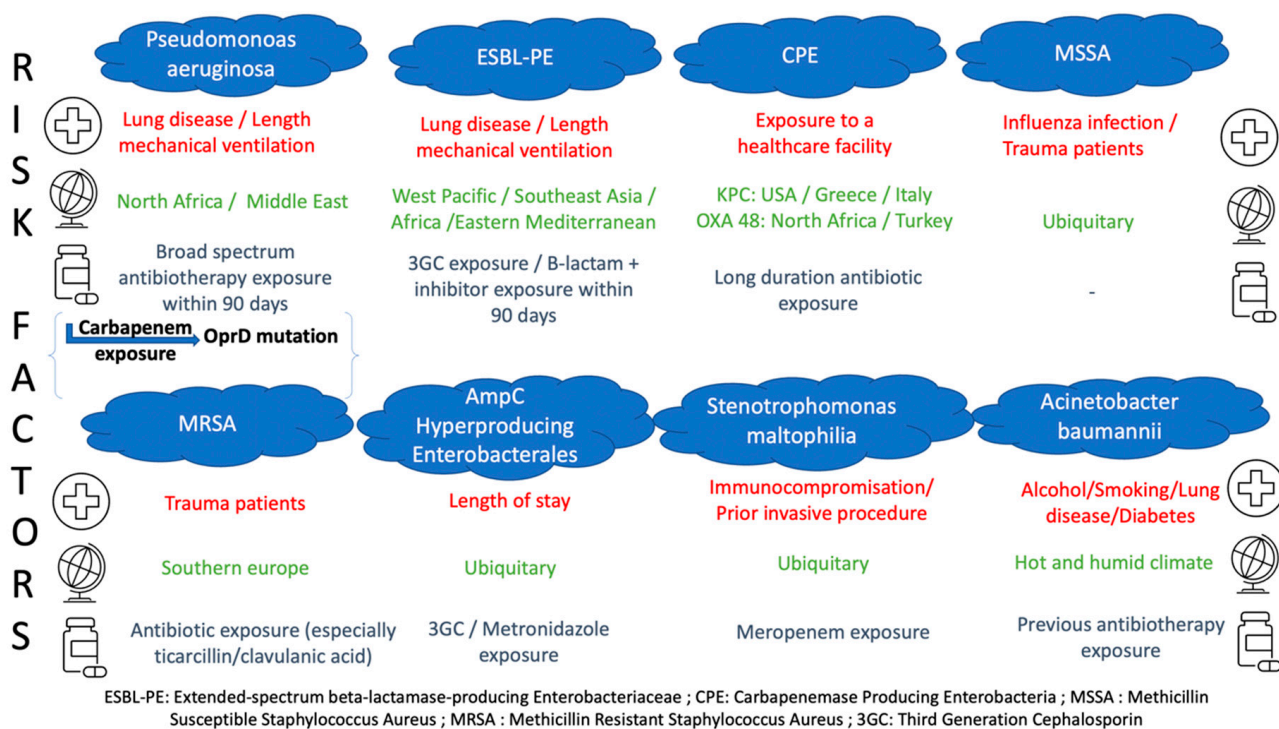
R
I
S
K

F
A
C
T
O
R
S

Pseudomonoas aeruginosa

Lung disease / Length mechanical ventilation

North Africa / Middle East

Broad spectrum antibiotherapy exposure within 90 days

Carbapenem exposure

OprD mutation

ESBL-PE

Lung disease / Length mechanical ventilation

West Pacific / Southeast Asia / Africa /Eastern Mediterranean

3GC exposure / B-lactam + inhibitor exposure within 90 days

CPE

Exposure to a healthcare facility

KPC: USA / Greece / Italy
OXA 48: North Africa / Turkey

Long duration antibiotic exposure

MSSA

Influenza infection / Trauma patients

Ubiquitary

-

MRSA

Trauma patients

Southern europe

Antibiotic exposure (especially ticarcillin/clavulanic acid)

AmpC Hyperproducing Enterobacterales

Length of stay

Ubiquitary

3GC / Metronidazole exposure

Stenotrophomonas maltophilia

Immunocompromisation/ Prior invasive procedure

Ubiquitary

Meropenem exposure

Acinetobacter baumannii

Alcohol/Smoking/Lung disease/Diabetes

Hot and humid climate

Previous antibiotherapy exposure

ESBL-PE: Extended-spectrum beta-lactamase-producing Enterobacteriaceae ; CPE: Carbapenemase Producing Enterobacteria ; MSSA : Methicillin Susceptible Staphylococcus Aureus ; MRSA : Methicillin Resistant Staphylococcus Aureus ; 3GC: Third Generation Cephalosporin